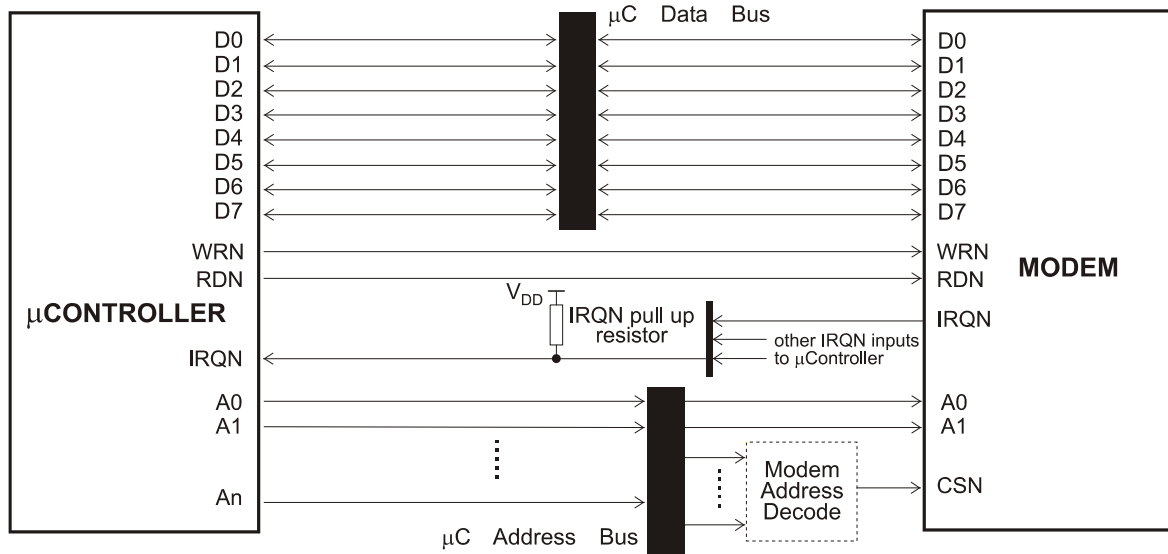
μC Data Bus

D0
D1
D2
D3
D4
D5
D6
D7
WRN
RDN
μCONTROLLER
IRQN
A0
A1
An

D0
D1
D2
D3
D4
D5
D6
D7
WRN
RDN
MODEM
IRQN
A0
A1
CSN

$V_{DD}$
IRQN pull up resistor
other IRQN inputs to μController

Modem Address Decode

μC Address Bus